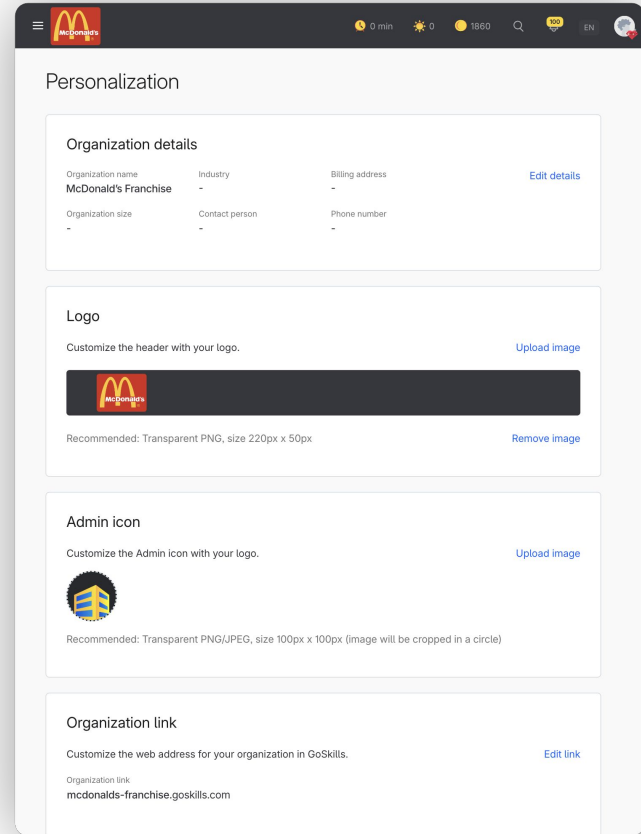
McDonald's

0 min 0 1860 100 EN

Personalization

Organization details

Organization name
McDonald's Franchise

Industry
-

Billing address
-

Edit details

Organization size
-

Contact person
-

Phone number
-

Logo

Customize the header with your logo.

Upload image

McDonald's

Recommended: Transparent PNG, size 220px x 50px

Remove image

Admin icon

Customize the Admin icon with your logo.

Upload image

Recommended: Transparent PNG/JPEG, size 100px x 100px (image will be cropped in a circle)

Organization link

Customize the web address for your organization in GoSkills.

Edit link

Organization link
mcdonalds-franchise.goskills.com